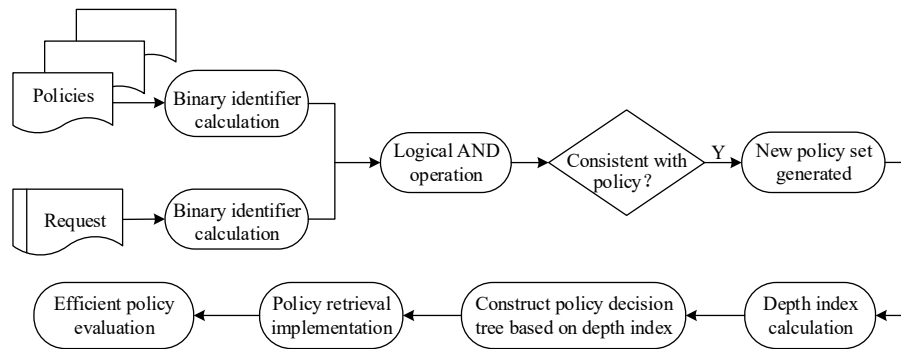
Policies

Binary identifier calculation

Request

Binary identifier calculation

Logical AND operation

Consistent with policy?

Y

New policy set generated

Depth index calculation

Construct policy decision tree based on depth index

Policy retrieval implementation

Efficient policy evaluation